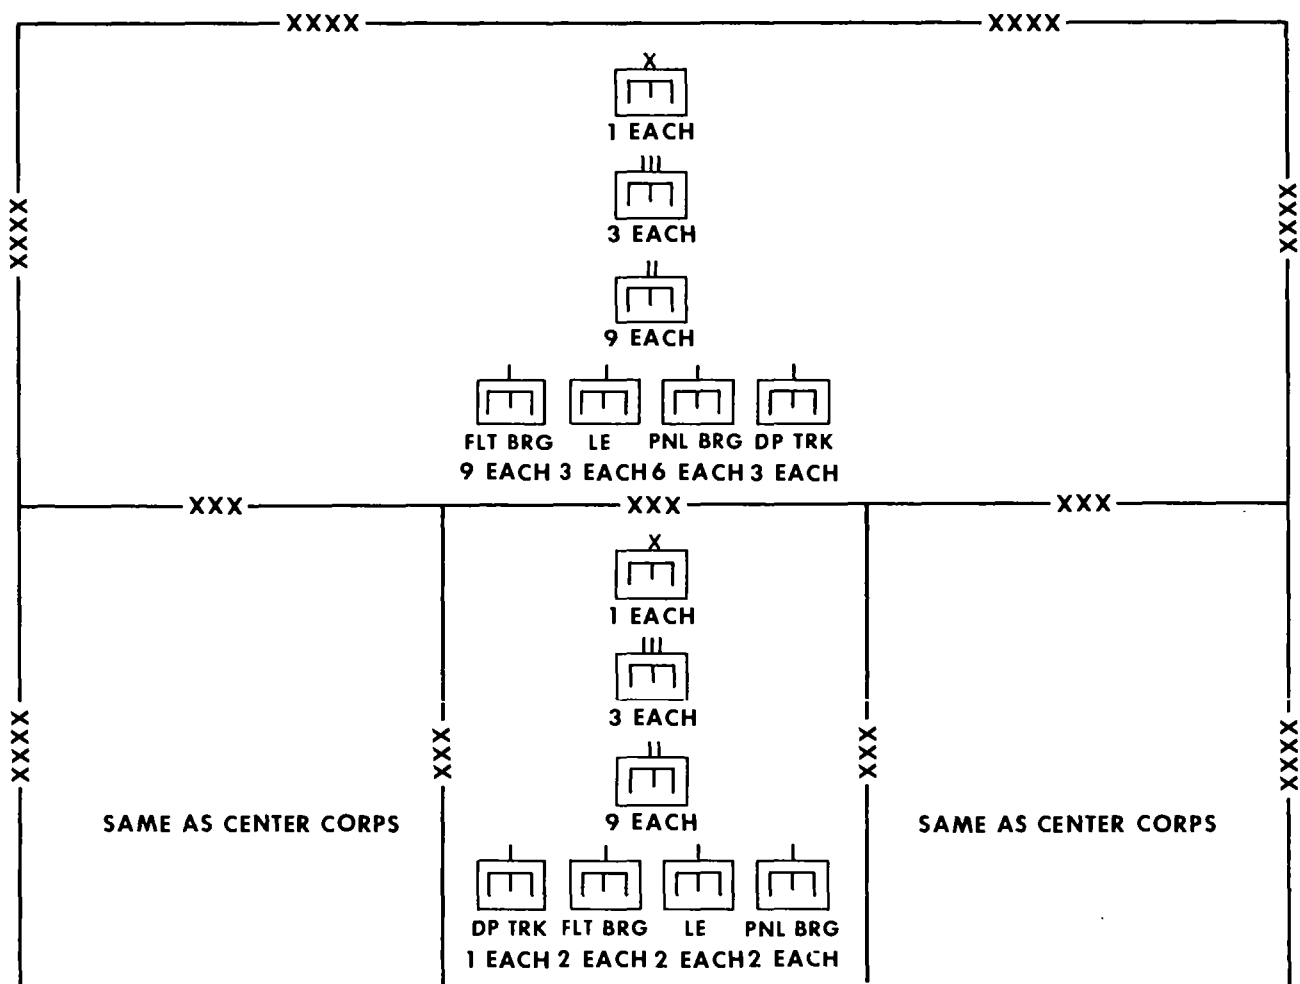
XXXX XXXX

XXXX XXXX

X
1 EACH

III
3 EACH

II
9 EACH

FLT BRG 9 EACH
LE 3 EACH
PNL BRG 6 EACH
DP TRK 3 EACH

XXX XXX XXX

XXXX XXX XXX XXXX

SAME AS CENTER CORPS

X
1 EACH

III
3 EACH

II
9 EACH

DP TRK 1 EACH
FLT BRG 2 EACH
LE 2 EACH
PNL BRG 2 EACH

SAME AS CENTER CORPS